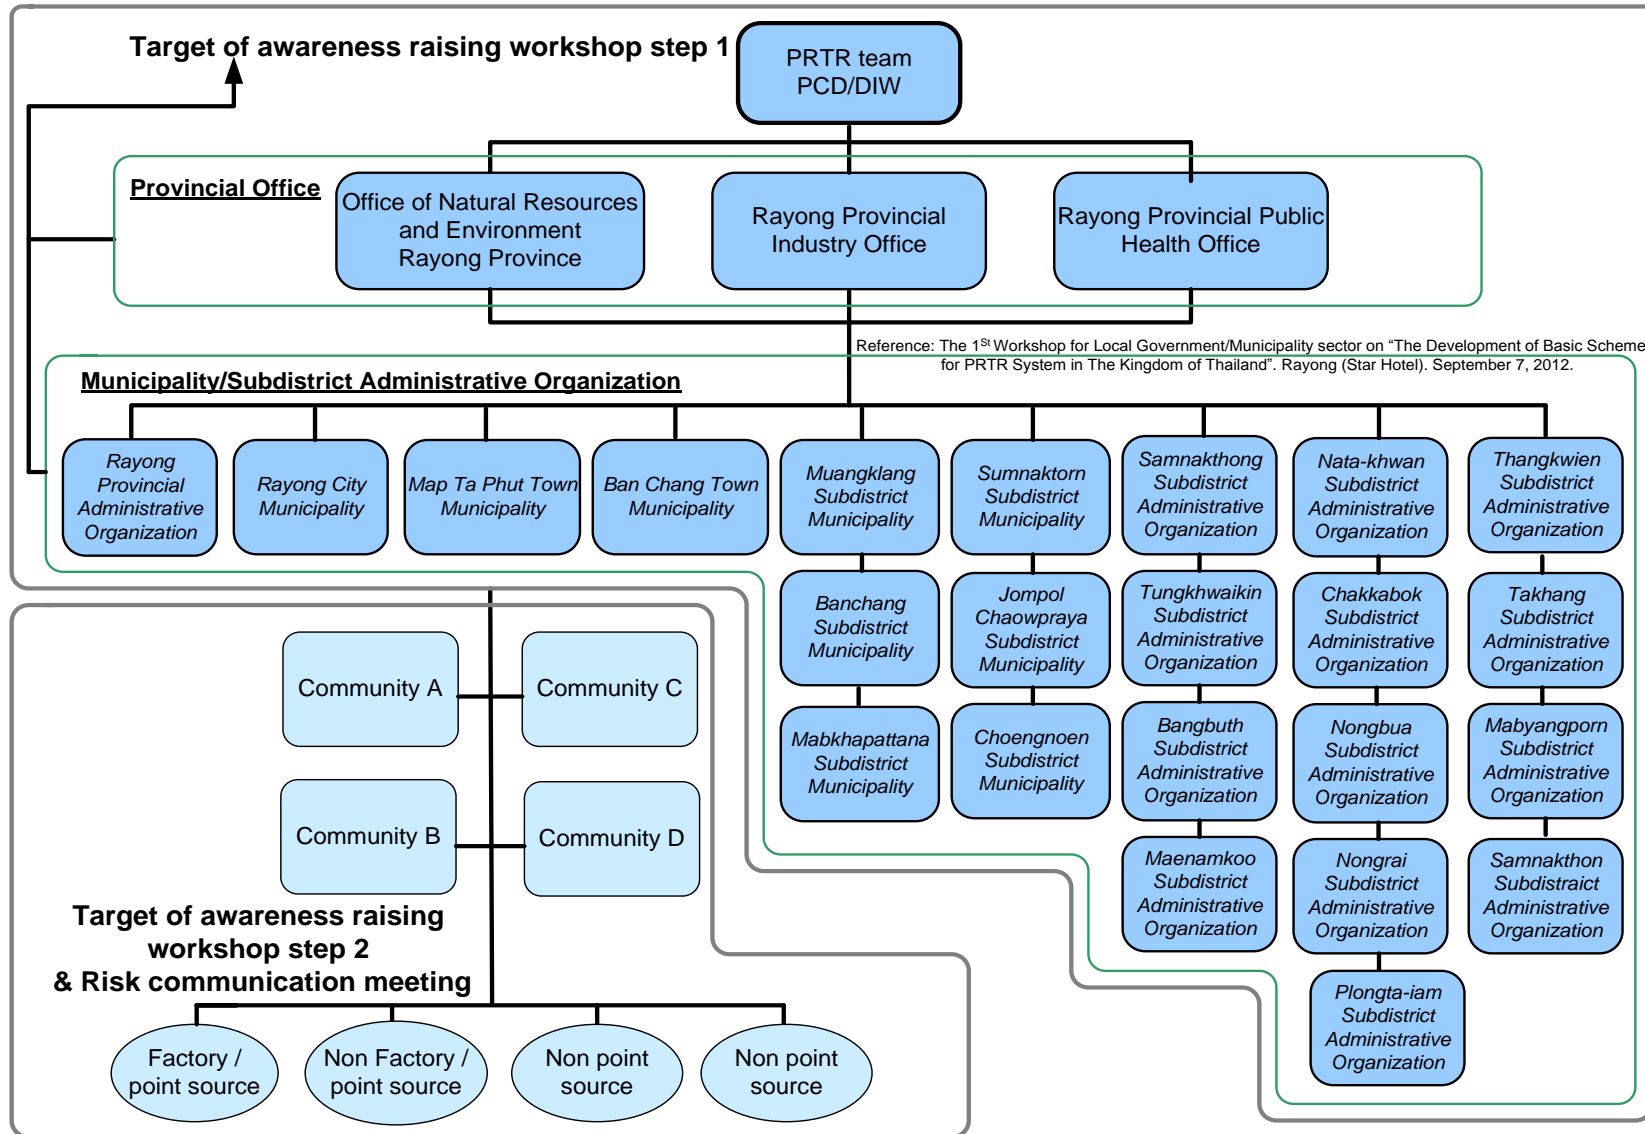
Target of awareness raising workshop step 1

PRTR team PCD/DIW

Provincial Office

Office of Natural Resources and Environment Rayong Province

Rayong Provincial Industry Office

Rayong Provincial Public Health Office

Reference: The 1$^{St}$ Workshop for Local Government/Municipality sector on “The Development of Basic Scheme for PRTR System in The Kingdom of Thailand”. Rayong (Star Hotel). September 7, 2012.

Municipality/Subdistrict Administrative Organization

Rayong Provincial Administrative Organization

Rayong City Municipality

Map Ta Phut Town Municipality

Ban Chang Town Municipality

Muangklang Subdistrict Municipality

Sumnaktorn Subdistrict Municipality

Samnakthong Subdistrict Administrative Organization

Nata-khwan Subdistrict Administrative Organization

Thangkwien Subdistrict Administrative Organization

Banchang Subdistrict Municipality

Jompol Chaowpraya Subdistrict Municipality

Tungkhwaikin Subdistrict Administrative Organization

Chakkabok Subdistrict Administrative Organization

Takhang Subdistrict Administrative Organization

Mabkhapattana Subdistrict Municipality

Choengnoen Subdistrict Municipality

Bangbuth Subdistrict Administrative Organization

Nongbua Subdistrict Administrative Organization

Mabyangporn Subdistrict Administrative Organization

Maenamkoo Subdistrict Administrative Organization

Nongrai Subdistrict Administrative Organization

Samnakthon Subdistraict Administrative Organization

Plongta-iam Subdistrict Administrative Organization

Community A

Community C

Community B

Community D

Target of awareness raising workshop step 2 & Risk communication meeting

Factory / point source

Non Factory / point source

Non point source

Non point source